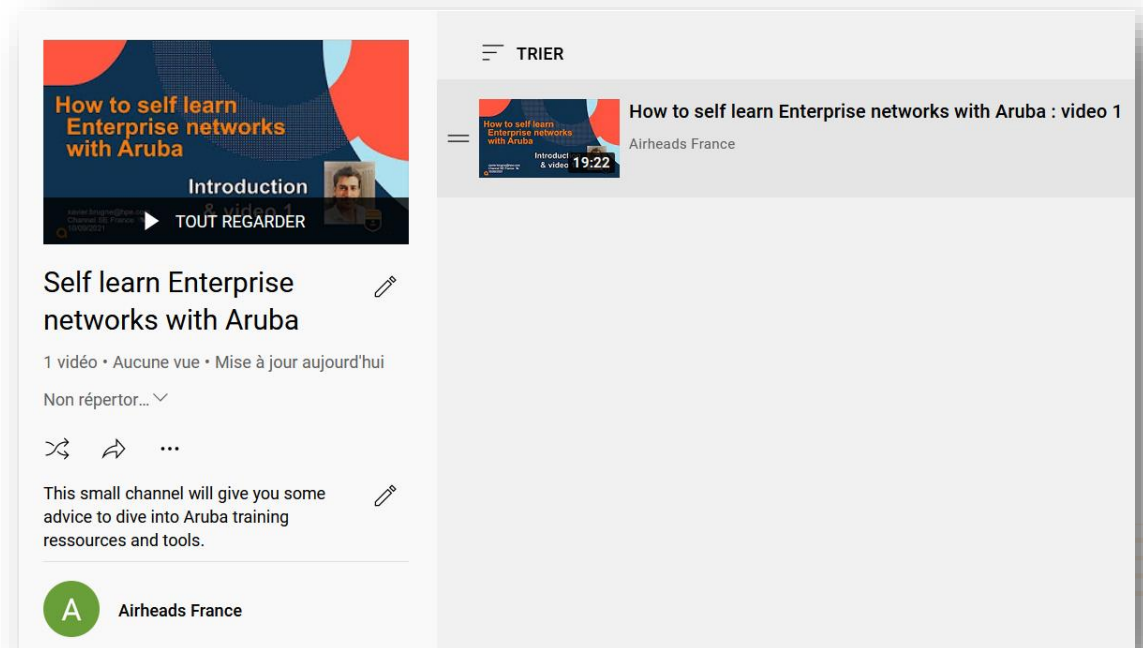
How to self learn Enterprise networks with Aruba

Introduction & video 1

TOUT REGARDER

Self learn Enterprise networks with Aruba

1 vidéo • Aucune vue • Mise à jour aujourd'hui

Non répertor...

This small channel will give you some advice to dive into Aruba training ressources and tools.

A Airheads France

TRIER

How to self learn Enterprise networks with Aruba

Introduction & video

19:22

How to self learn Enterprise networks with Aruba : video 1

Airheads France